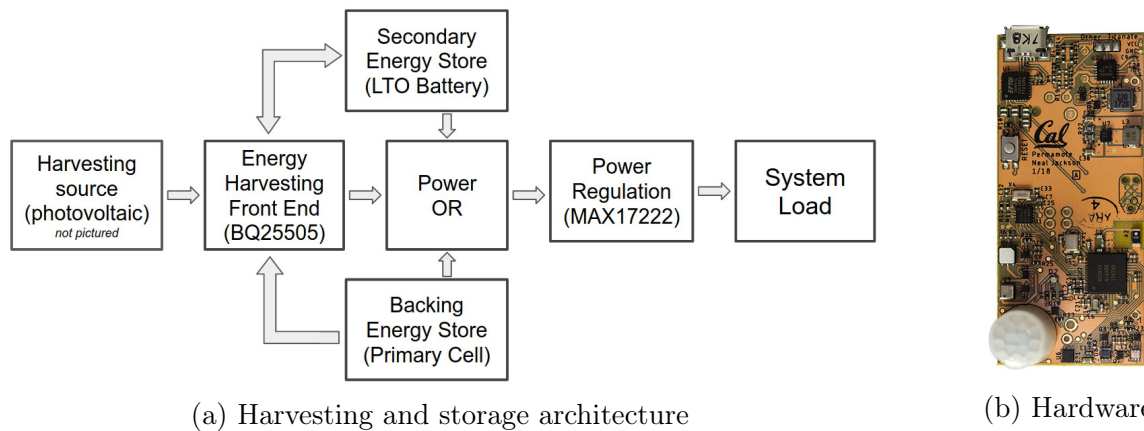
Secondary Energy Store (LTO Battery)

Harvesting source (photovoltaic) not pictured

Energy Harvesting Front End (BQ25505)

Power OR

Power Regulation (MAX17222)

System Load

Backing Energy Store (Primary Cell)

(a) Harvesting and storage architecture

Cal

Permamote
Neal Jackson
1/18

(b) Hardwar